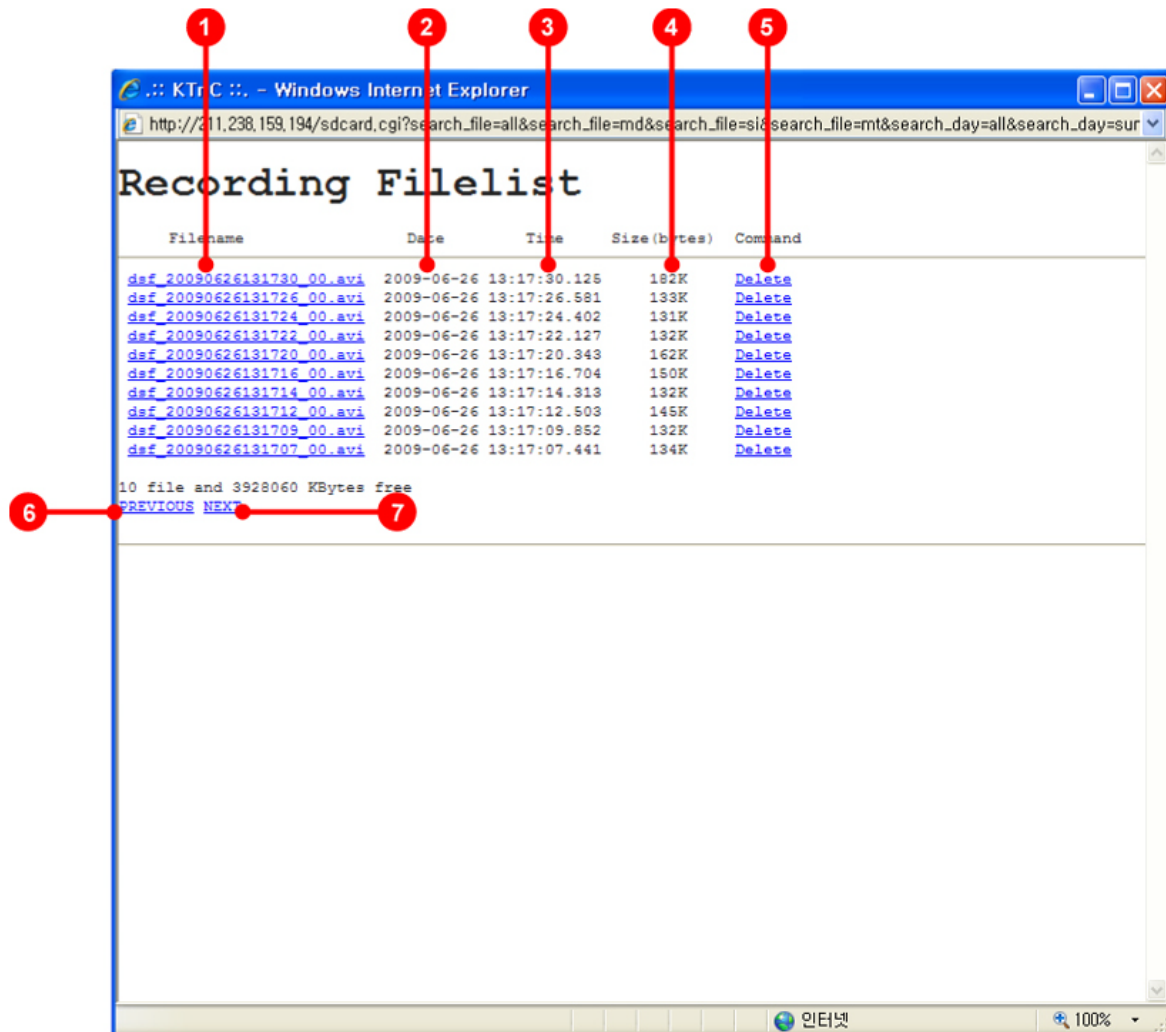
1
2
3
4
5

.:: KTrC ::. - Windows Internet Explorer

http://211,238,159,194/sdcard,cgi?search_file=all&search_file=md&search_file=si&search_file=mt&search_day=all&search_day=sur

Recording Filelist

| Filename | Date | Time | Size(bytes) | Command |
|---|---|---|---|---|
| dsf_20090626131730_00.avi | 2009-06-26 | 13:17:30.125 | 182K | Delete |
| dsf_20090626131726_00.avi | 2009-06-26 | 13:17:26.581 | 133K | Delete |
| dsf_20090626131724_00.avi | 2009-06-26 | 13:17:24.402 | 131K | Delete |
| dsf_20090626131722_00.avi | 2009-06-26 | 13:17:22.127 | 132K | Delete |
| dsf_20090626131720_00.avi | 2009-06-26 | 13:17:20.343 | 162K | Delete |
| dsf_20090626131716_00.avi | 2009-06-26 | 13:17:16.704 | 150K | Delete |
| dsf_20090626131714_00.avi | 2009-06-26 | 13:17:14.313 | 132K | Delete |
| dsf_20090626131712_00.avi | 2009-06-26 | 13:17:12.503 | 145K | Delete |
| dsf_20090626131709_00.avi | 2009-06-26 | 13:17:09.852 | 132K | Delete |
| dsf_20090626131707_00.avi | 2009-06-26 | 13:17:07.441 | 134K | Delete |

10 file and 3928060 KBytes free

6
PREVIOUS NEXT
7

인터넷
100%